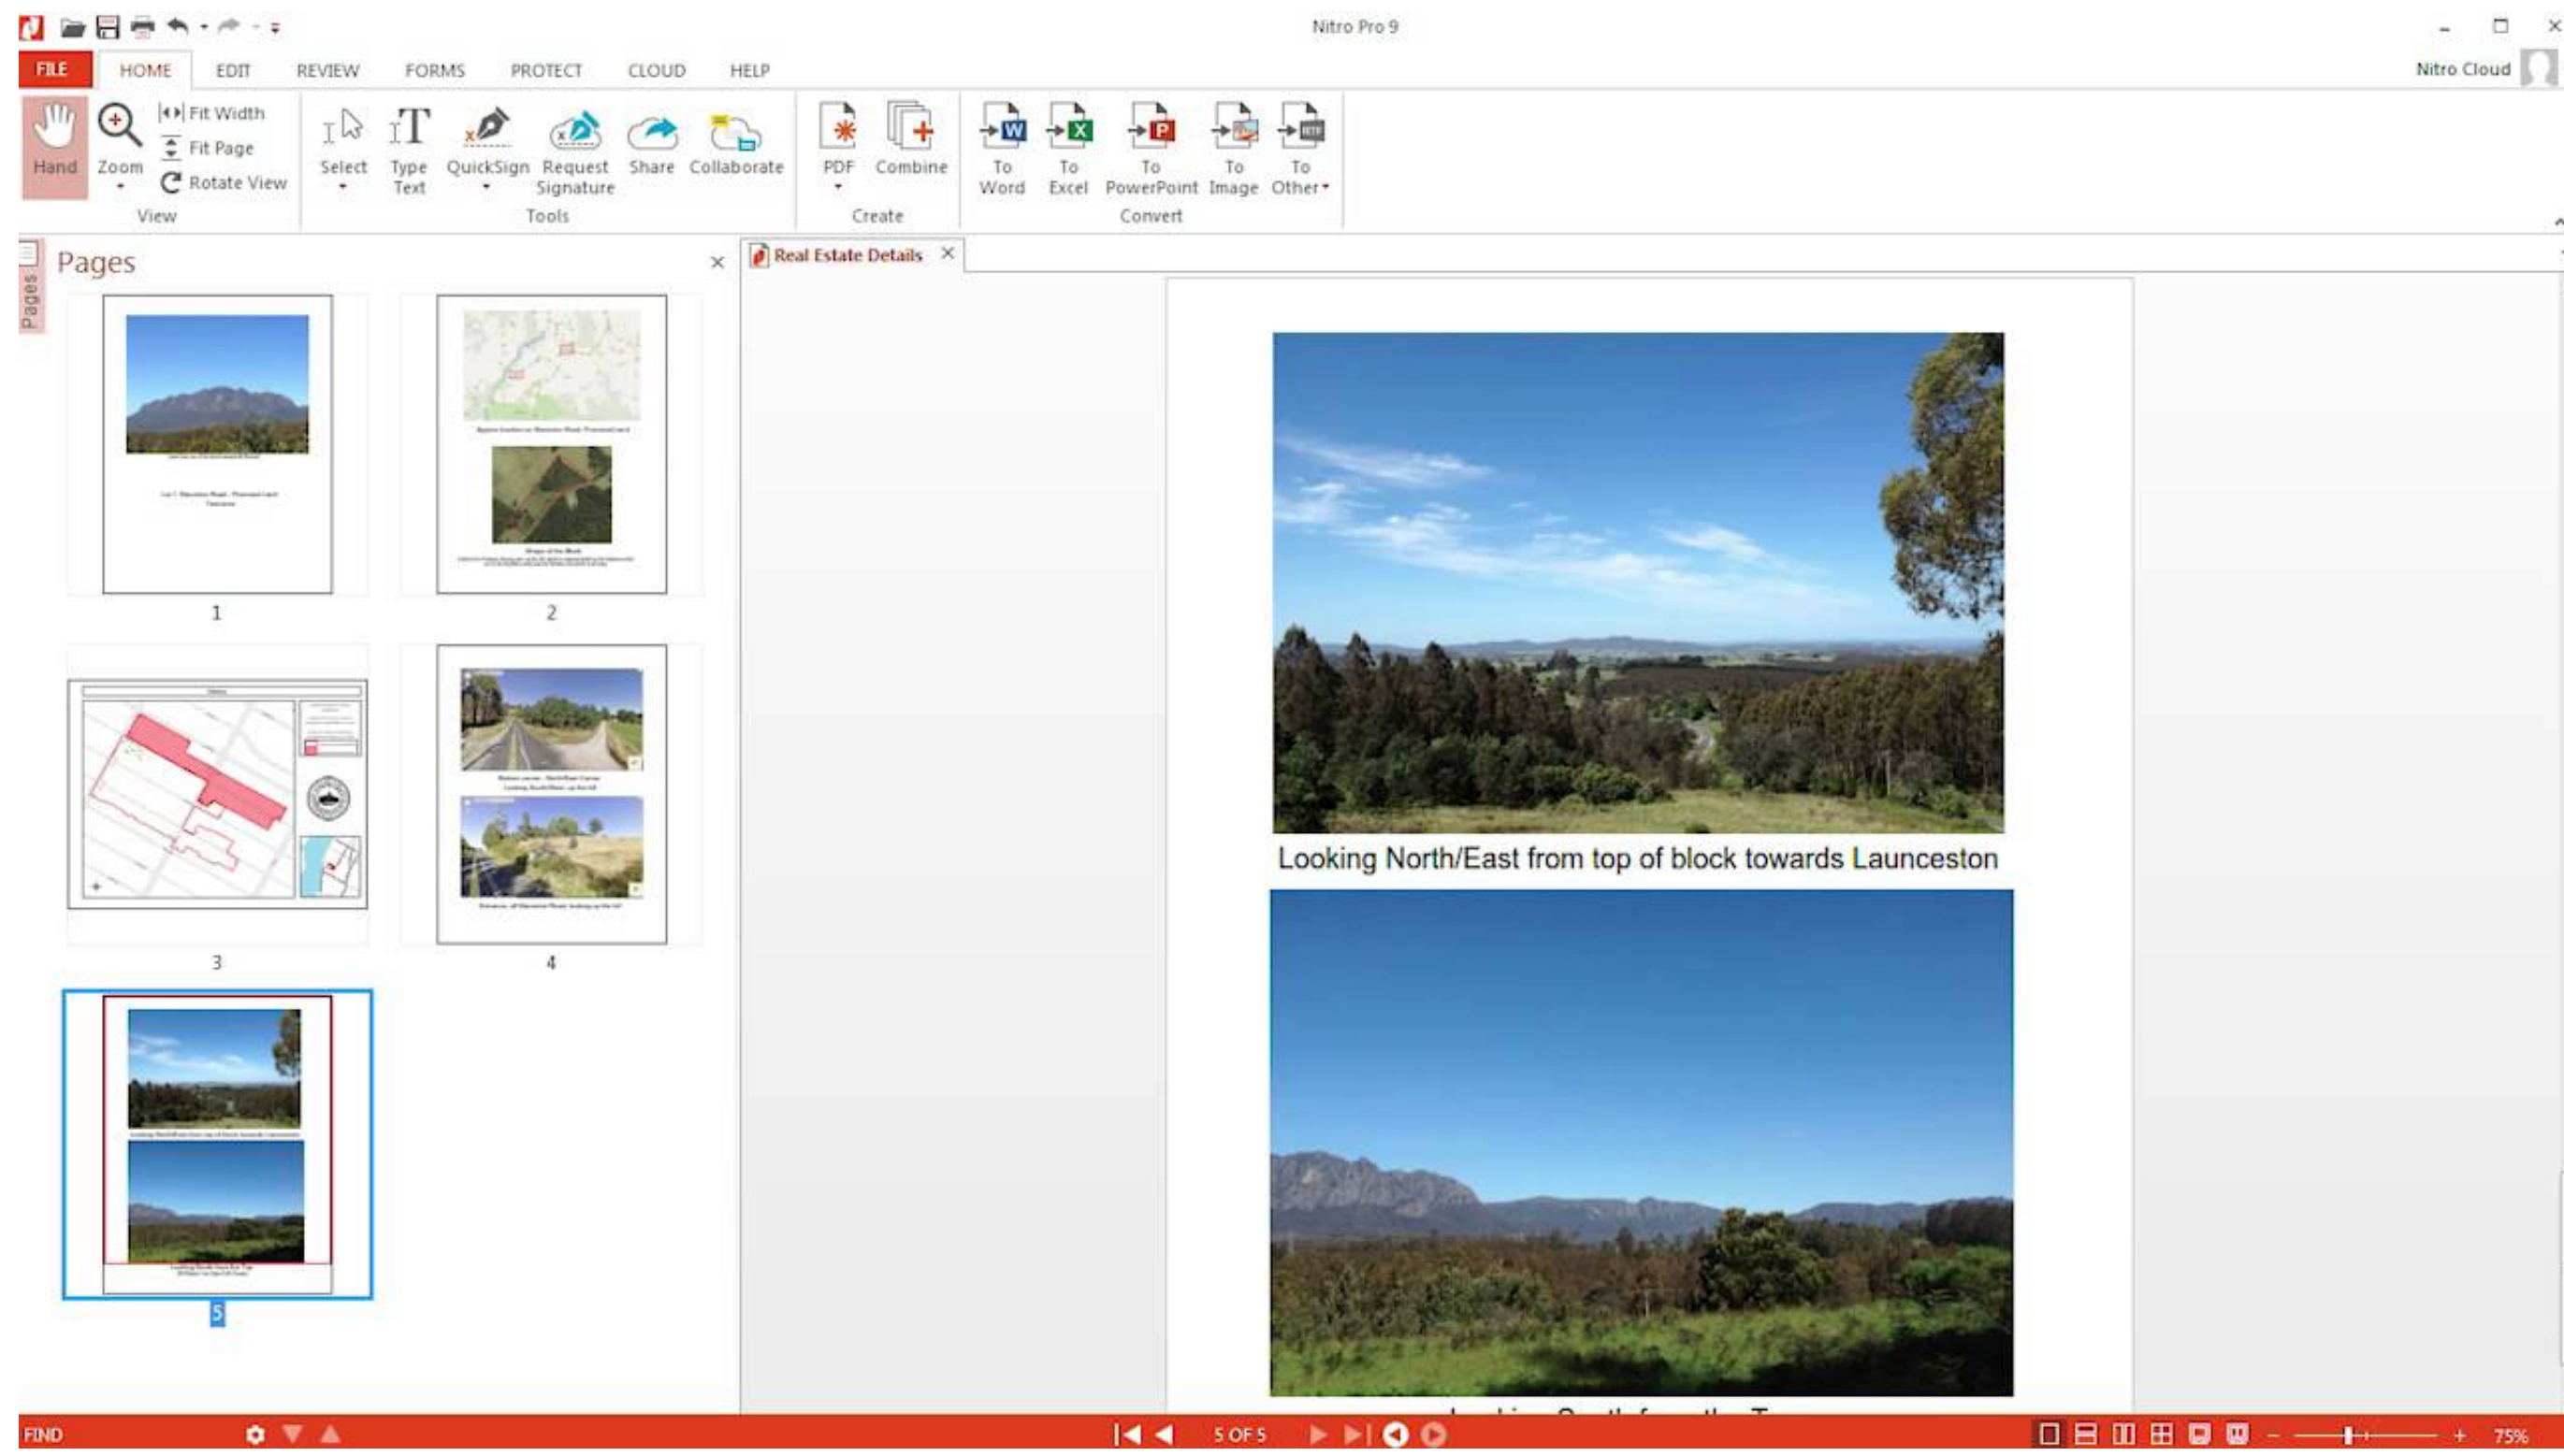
Nitro Pro 9

FILE HOME EDIT REVIEW FORMS PROTECT CLOUD HELP

Nitro Cloud

Hand Zoom Fit Width Fit Page Rotate View
View

Select Type Text QuickSign Request Signature Share Collaborate
Tools

PDF Combine
Create

To Word To Excel To PowerPoint To Image To Other
Convert

Pages

Pages

1 2 3 4 5

Real Estate Details

Looking North/East from top of block towards Launceston

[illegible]

FIND

5 OF 5

75%